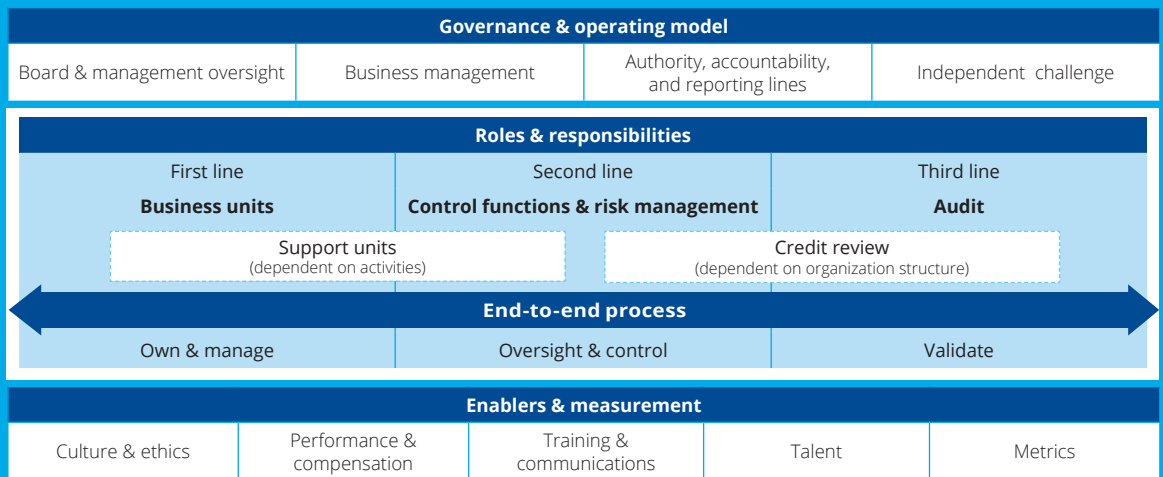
Governance & operating model

Board & management oversight

Business management

Authority, accountability, and reporting lines

Independent challenge

Roles & responsibilities

First line

Business units

Second line

Control functions & risk management

Third line

Audit

Support units
(dependent on activities)

Credit review
(dependent on organization structure)

End-to-end process

Own & manage

Oversight & control

Validate

Enablers & measurement

Culture & ethics

Performance & compensation

Training & communications

Talent

Metrics